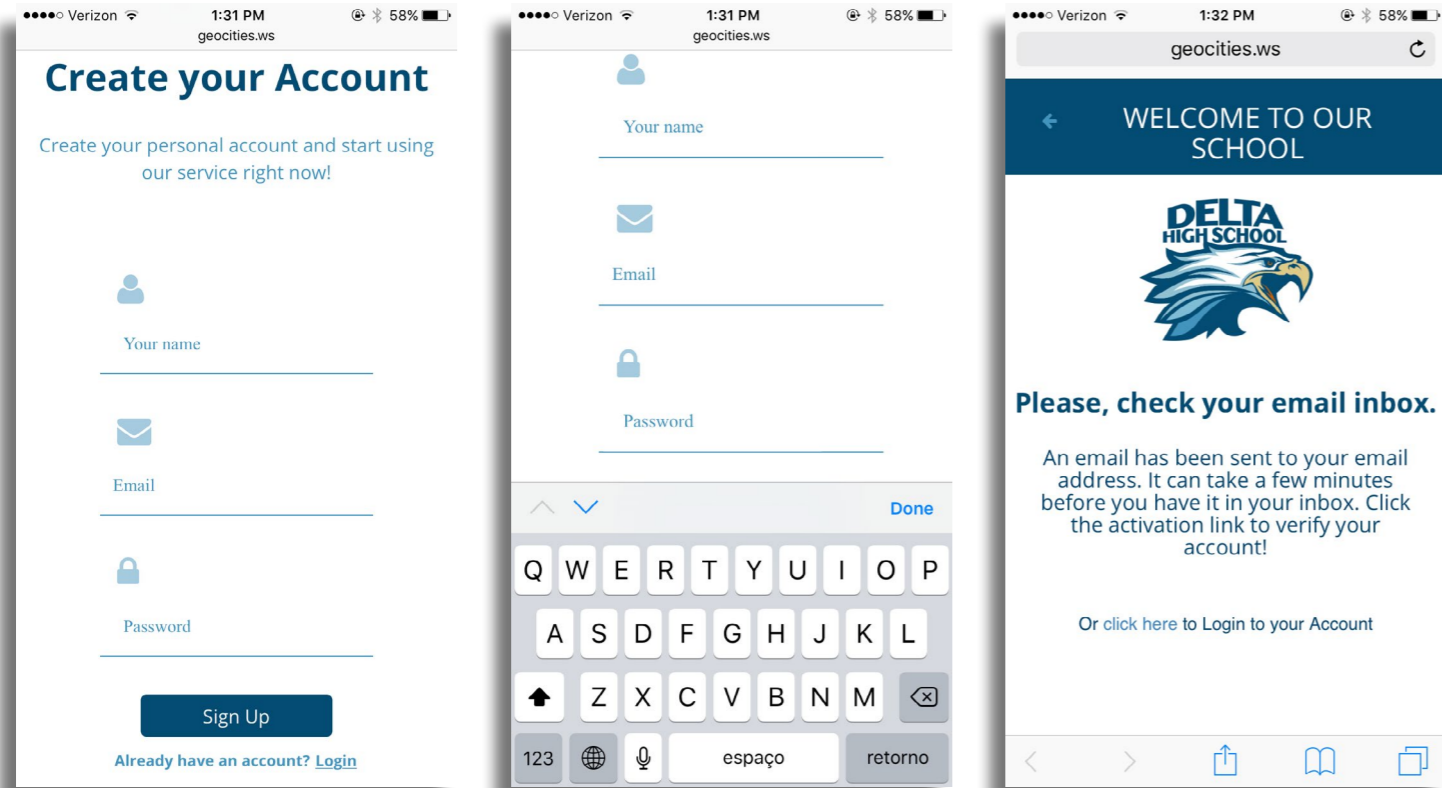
●●●●○ Verizon 1:31 PM 58%
geocities.ws

Create your Account

Create your personal account and start using our service right now!

Your name

Email

Password

Sign Up

Already have an account? Login

●●●●○ Verizon 1:31 PM 58%
geocities.ws

Your name

Email

Password

Done

Q W E R T Y U I O P
A S D F G H J K L
Z X C V B N M
123 espaço retorno

●●●●○ Verizon 1:32 PM 58%
geocities.ws

WELCOME TO OUR SCHOOL

DELTA HIGH SCHOOL

Please, check your email inbox.

An email has been sent to your email address. It can take a few minutes before you have it in your inbox. Click the activation link to verify your account!

Or click here to Login to your Account